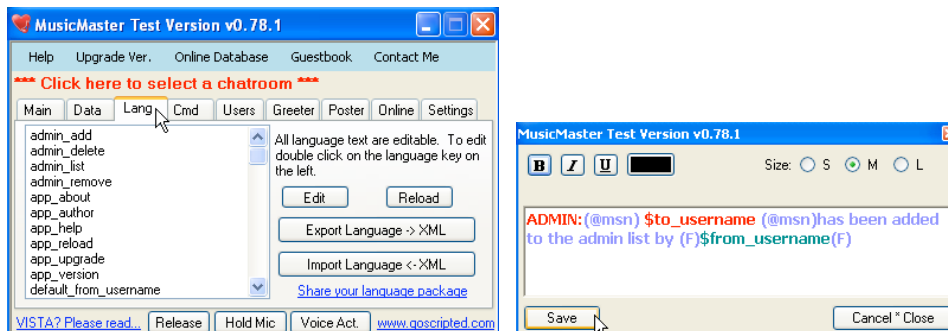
MusicMaster Test Version v0.78.1

Help Upgrade Ver. Online Database Guestbook Contact Me

*** Click here to select a chatroom ***

Main Data Lang Cmd Users Greeter Poster Online Settings

admin_add
admin_delete
admin_list
admin_remove
app_about
app_author
app_help
app_reload
app_upgrade
app_version
default_from_username

All language text are editable. To edit double click on the language key on the left.

Edit Reload

Export Language -> XML

Import Language <- XML

Share your language package

VISTA? Please read... Release Hold Mic Voice Act. www.goscripted.com

MusicMaster Test Version v0.78.1

B I U

Size: S M L

ADMIN:(@msn) $to_username (@msn)has been added to the admin list by (F)$from_username(F)

Save Cancel * Close